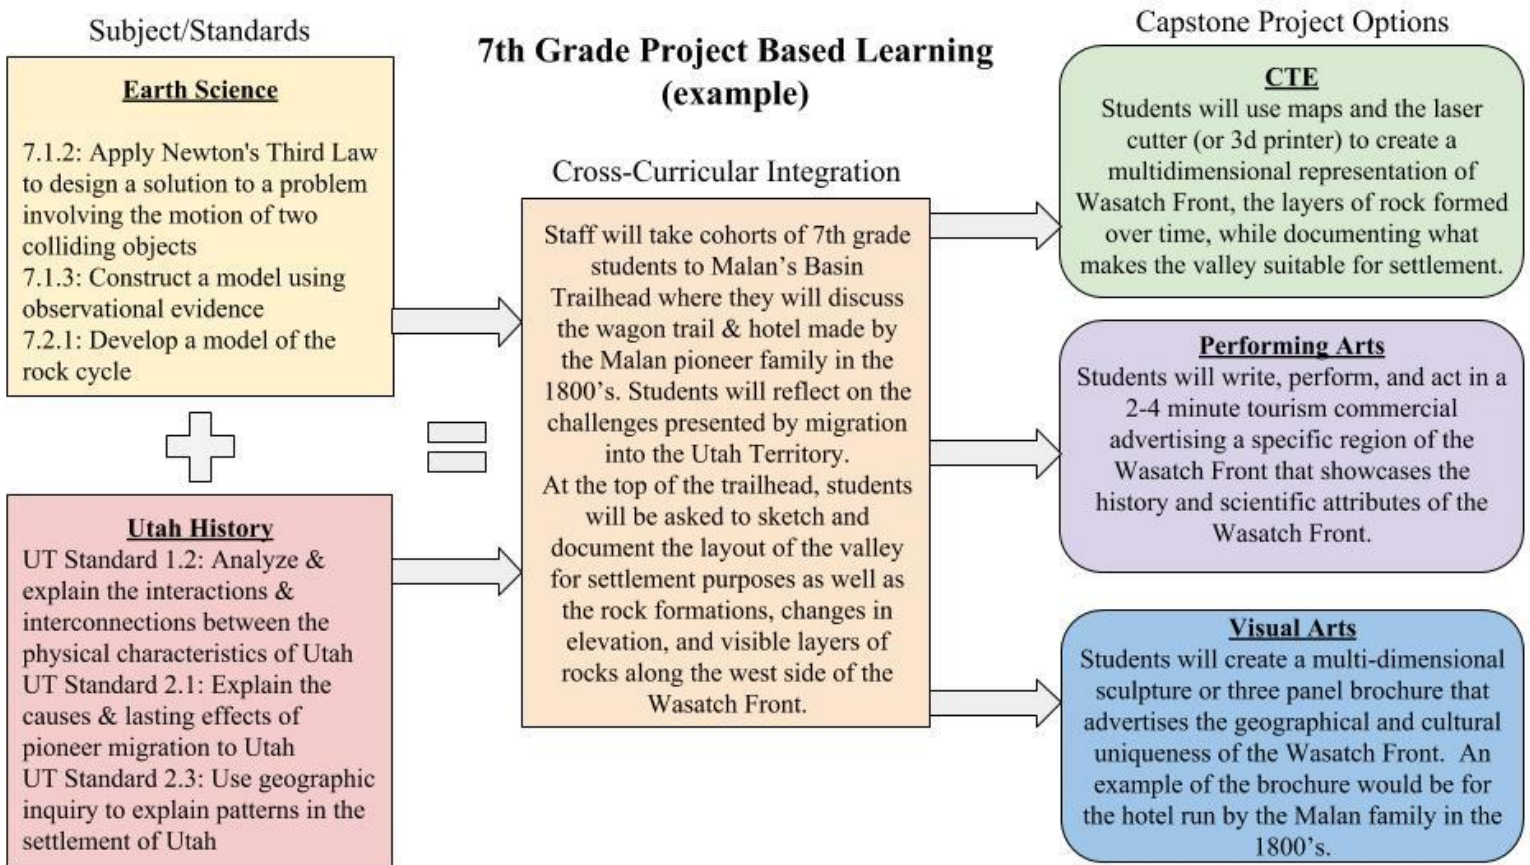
Subject/Standards

7th Grade Project Based Learning (example)

Capstone Project Options

Earth Science

7.1.2: Apply Newton's Third Law to design a solution to a problem involving the motion of two colliding objects
7.1.3: Construct a model using observational evidence
7.2.1: Develop a model of the rock cycle

Utah History
UT Standard 1.2: Analyze & explain the interactions & interconnections between the physical characteristics of Utah
UT Standard 2.1: Explain the causes & lasting effects of pioneer migration to Utah
UT Standard 2.3: Use geographic inquiry to explain patterns in the settlement of Utah

Cross-Curricular Integration

Staff will take cohorts of 7th grade students to Malan's Basin Trailhead where they will discuss the wagon trail & hotel made by the Malan pioneer family in the 1800's. Students will reflect on the challenges presented by migration into the Utah Territory.
At the top of the trailhead, students will be asked to sketch and document the layout of the valley for settlement purposes as well as the rock formations, changes in elevation, and visible layers of rocks along the west side of the Wasatch Front.

CTE
Students will use maps and the laser cutter (or 3d printer) to create a multidimensional representation of Wasatch Front, the layers of rock formed over time, while documenting what makes the valley suitable for settlement.

Performing Arts
Students will write, perform, and act in a 2-4 minute tourism commercial advertising a specific region of the Wasatch Front that showcases the history and scientific attributes of the Wasatch Front.

Visual Arts
Students will create a multi-dimensional sculpture or three panel brochure that advertises the geographical and cultural uniqueness of the Wasatch Front. An example of the brochure would be for the hotel run by the Malan family in the 1800's.